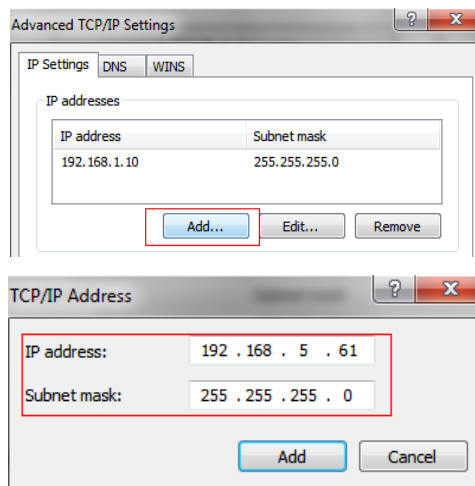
Advanced TCP/IP Settings

?

IP Settings DNS WINS

IP addresses

| IP address | Subnet mask |
|---|---|
| 192.168.1.10 | 255.255.255.0 |

Add... Edit... Remove

TCP/IP Address

?

IP address: 192 . 168 . 5 . 61

Subnet mask: 255 . 255 . 255 . 0

Add Cancel